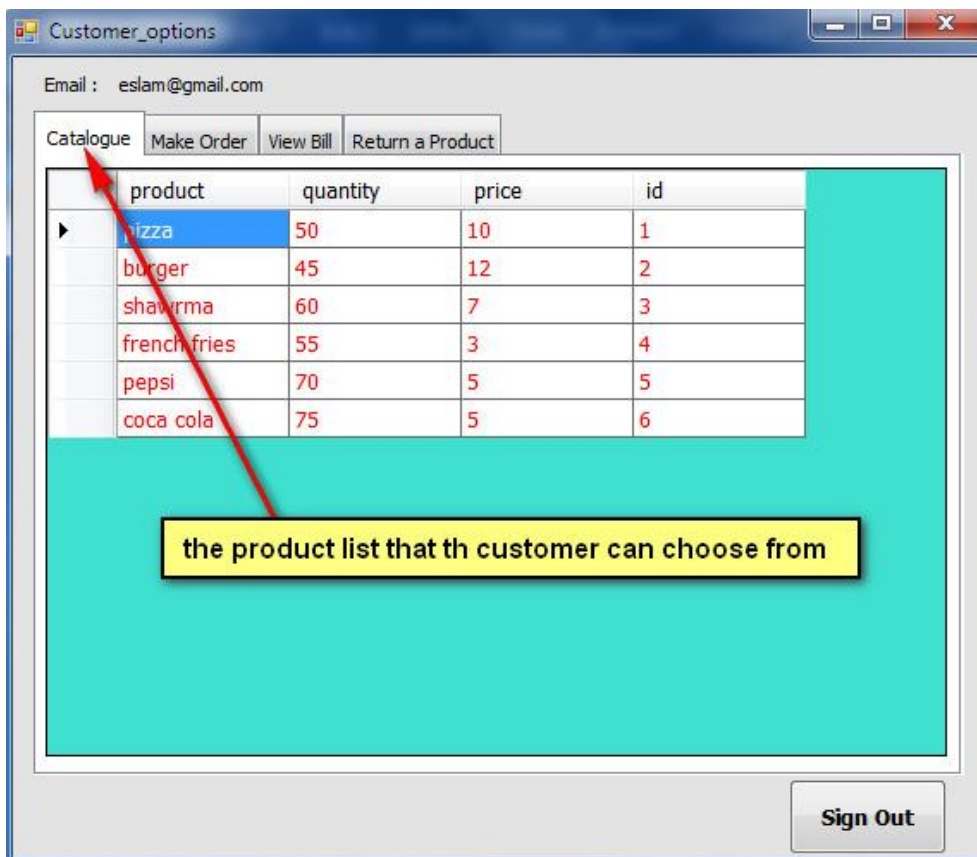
Customer_options

Email : eslam@gmail.com

Catalogue | Make Order | View Bill | Return a Product

| product | quantity | price | id |
|---|---|---|---|
| pizza | 50 | 10 | 1 |
| burger | 45 | 12 | 2 |
| shawrma | 60 | 7 | 3 |
| french fries | 55 | 3 | 4 |
| pepsi | 70 | 5 | 5 |
| coca cola | 75 | 5 | 6 |

the product list that th customer can choose from

Sign Out